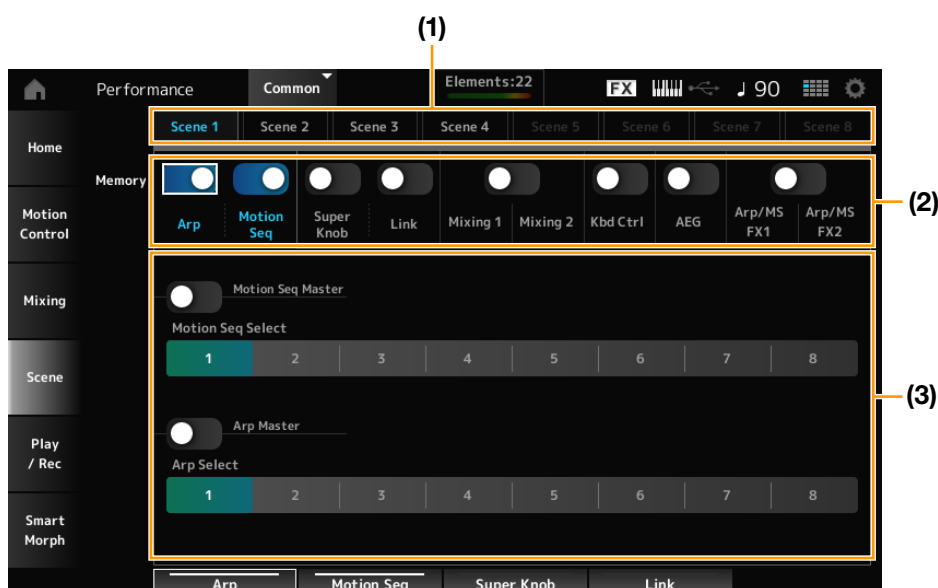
(1)

Performance Common Elements:22 FX ♩ 90

Home

Motion Control

Mixing

Scene

Play / Rec

Smart Morph

Scene 1 Scene 2 Scene 3 Scene 4 Scene 5 Scene 6 Scene 7 Scene 8

Memory

Arp Motion Seq Super Knob Link Mixing 1 Mixing 2 Kbd Ctrl AEG Arp/MS FX1 Arp/MS FX2

(2)

Motion Seq Master

Motion Seq Select

| 1 | 2 | 3 | 4 | 5 | 6 | 7 | 8 |
|---|---|---|---|---|---|---|---|

(3)

Arp Master

Arp Select

| 1 | 2 | 3 | 4 | 5 | 6 | 7 | 8 |
|---|---|---|---|---|---|---|---|

Arp Motion Seq Super Knob Link